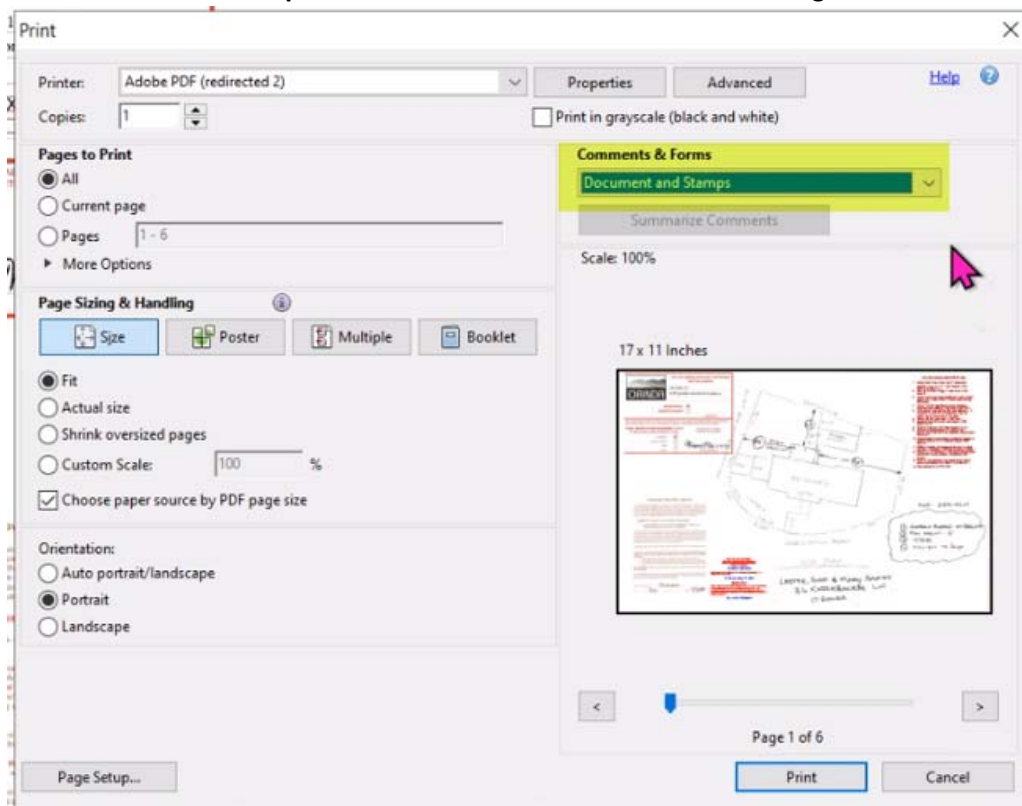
Print

Printer: Adobe PDF (redirected 2)
Properties
Advanced
Help
Copies: 1
Print in grayscale (black and white)

Pages to Print
All
Current page
Pages 1 - 6
More Options

Comments & Forms
Document and Stamps
Summarize Comments

Scale: 100%

Page Sizing & Handling
Size
Poster
Multiple
Booklet

Fit
Actual size
Shrink oversized pages
Custom Scale: 100 %
Choose paper source by PDF page size

17 x 11 Inches

ORINDA

Orientation:
Auto portrait/landscape
Portrait
Landscape

<
>
Page 1 of 6

Page Setup...
Print
Cancel